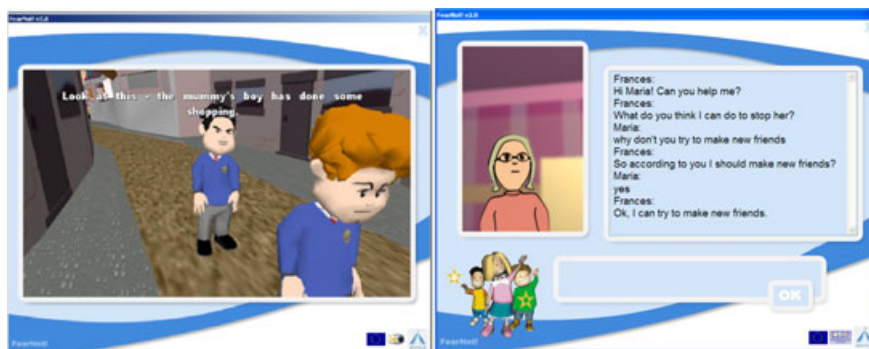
FearNot! v2.0

Look at this - the mummy's boy has done some shopping.

FearNot!

FearNot! v2.0

Frances:
Hi Maria! Can you help me?
Frances:
What do you think I can do to stop her?
Maria:
why don't you try to make new friends
Frances:
So according to you I should make new friends?
Maria:
yes
Frances:
Ok, I can try to make new friends.

OK

FearNot!